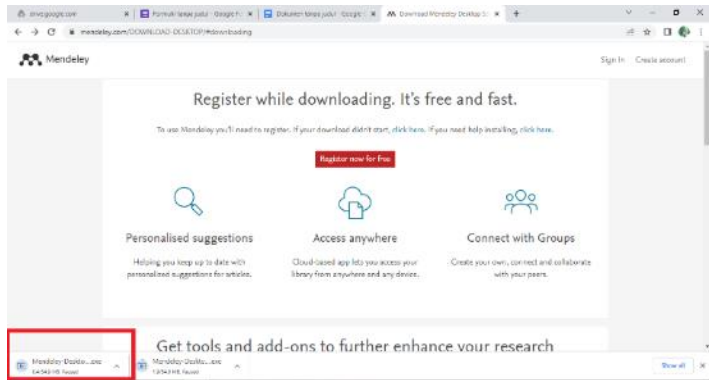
drive.google.com | Formulir tanpa judul - Google F | Dokumen tanpa judul - Google D | Download Mendeley Desktop fo | +

mendeley.com/DOWNLOAD-DESKTOP/#downloading

Mendeley

Sign In Create account

Register while downloading. It's free and fast.

To use Mendeley you'll need to register. If your download didn't start, click here. If you need help installing, click here.

Register now for free

Personalised suggestions

Helping you keep up to date with personalized suggestions for articles.

Access anywhere

Cloud-based app lets you access your library from anywhere and any device.

Connect with Groups

Create your own, connect and collaborate with your peers.

Get tools and add-ons to further enhance your research

Mendeley-Deskto....exe
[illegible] Paused

Mendeley-Deskto....exe
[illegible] Paused

Show all